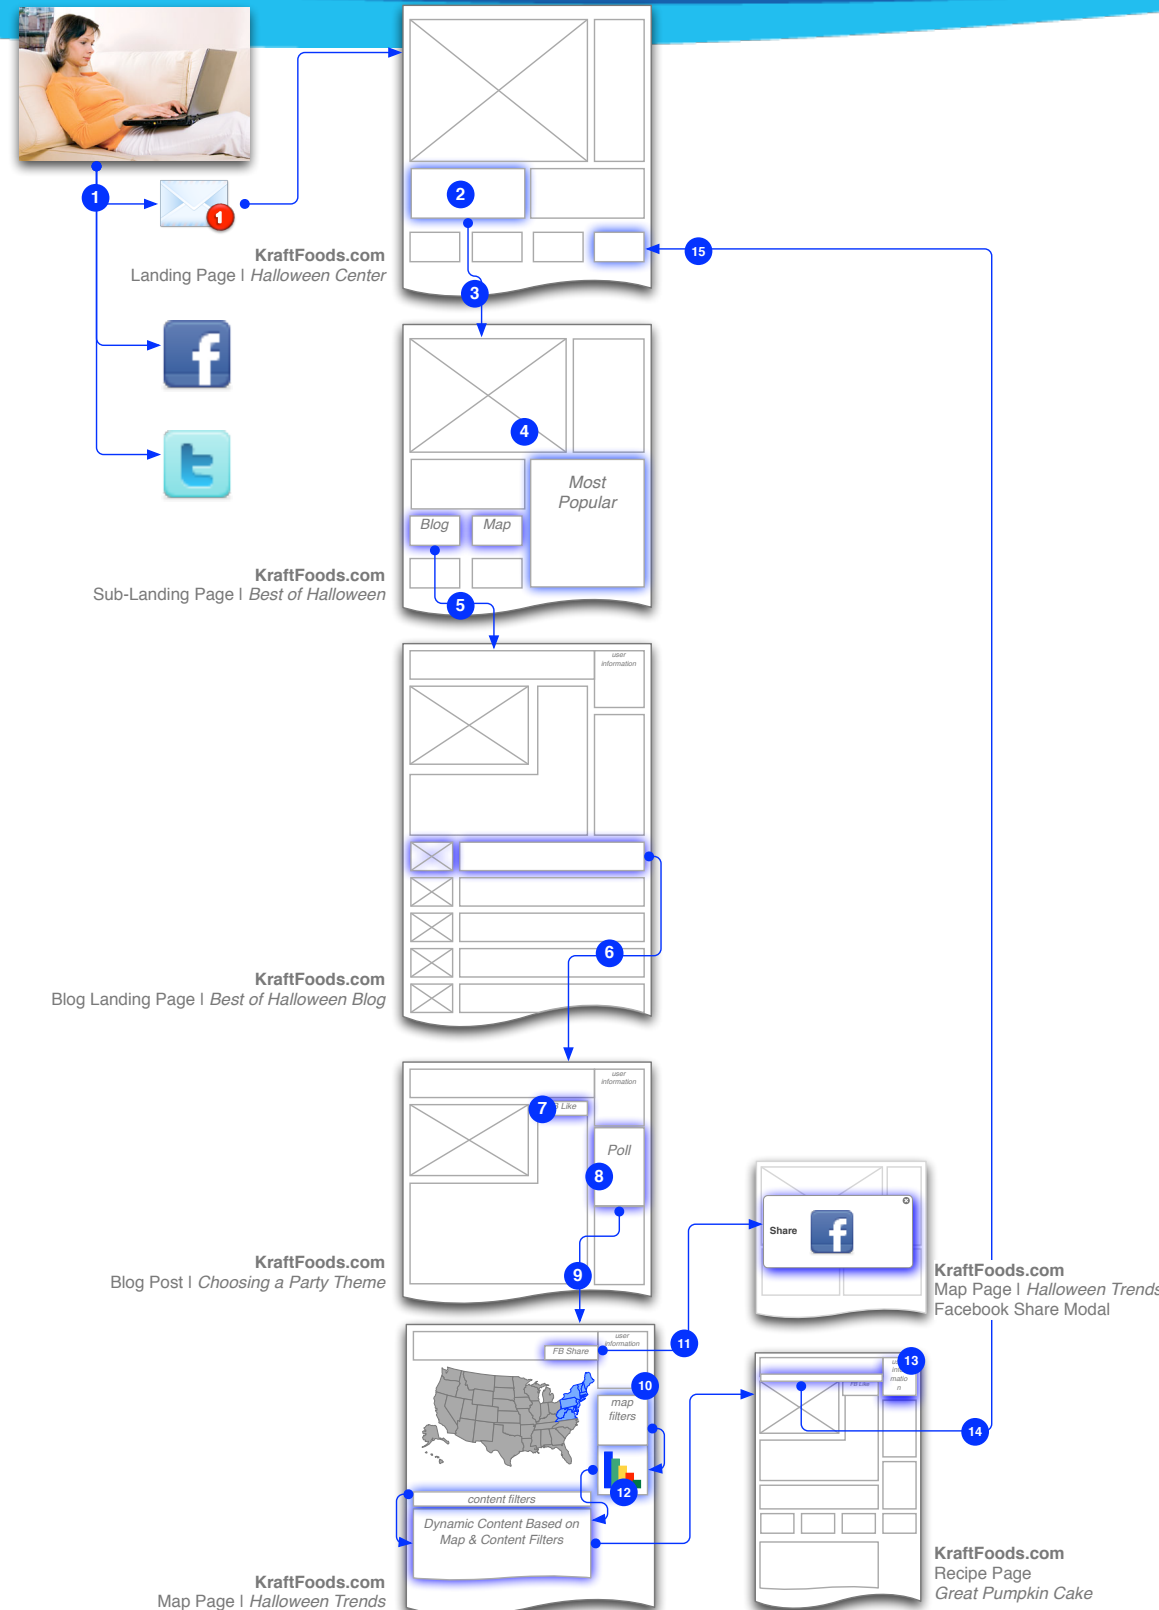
1

KraftFoods.com
Landing Page | *Halloween Center*

2

3

15

4

Most Popular

Blog

Map

KraftFoods.com
Sub-Landing Page | *Best of Halloween*

5

user information

6

KraftFoods.com
Blog Landing Page | *Best of Halloween Blog*

user information

7

Like

Poll

8

9

KraftFoods.com
Blog Post | *Choosing a Party Theme*

Share

KraftFoods.com
Map Page | *Halloween Trends*
Facebook Share Modal

user information

FB Share

11

10

map filters

12

content filters

Dynamic Content Based on Map & Content Filters

KraftFoods.com
Map Page | *Halloween Trends*

13

FB Like

14

KraftFoods.com
Recipe Page
*Great Pumpkin Cake*